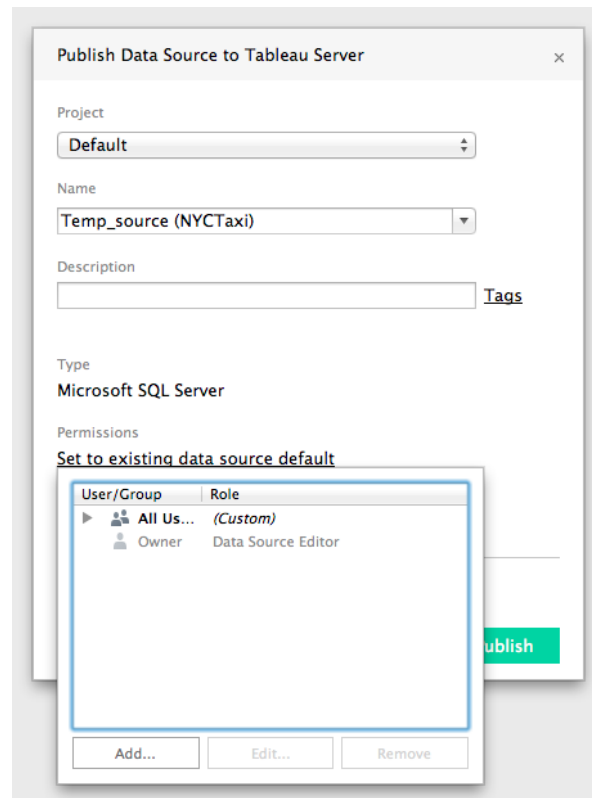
Publish Data Source to Tableau Server

×

Project

Default

Name

Temp_source (NYCTaxi)

Description

Tags

Type

Microsoft SQL Server

Permissions

Set to existing data source default

| User/Group | Role |
|---|---|
| All Us... | (Custom) |
| Owner | Data Source Editor |

Add...

Edit...

Remove

ublish